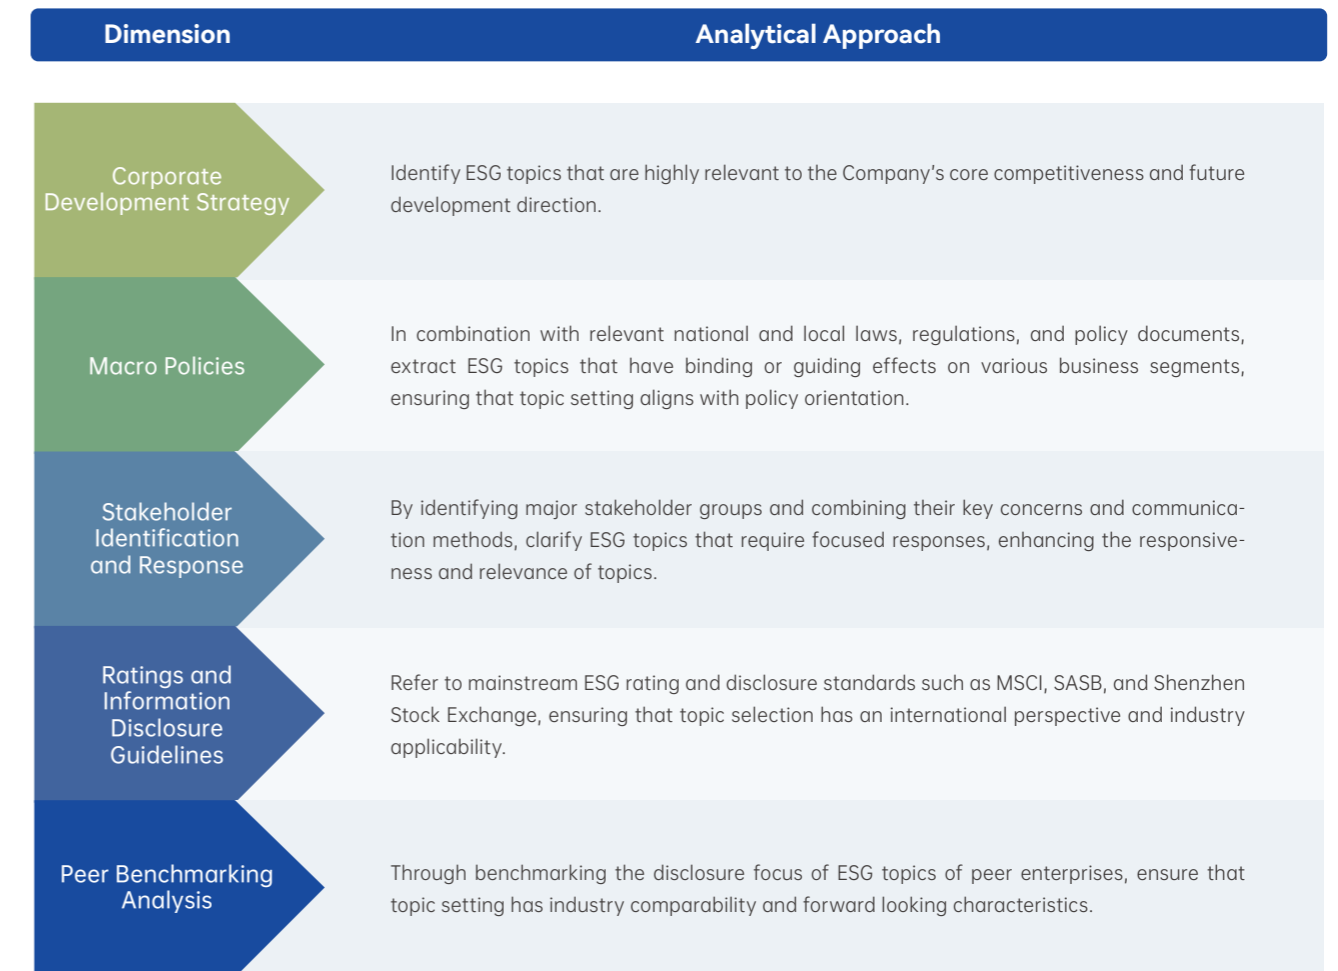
| Dimension | Analytical Approach |
|---|---|
| Corporate Development Strategy | Identify ESG topics that are highly relevant to the Company's core competitiveness and future development direction. |
| Macro Policies | In combination with relevant national and local laws, regulations, and policy documents, extract ESG topics that have binding or guiding effects on various business segments, ensuring that topic setting aligns with policy orientation. |
| Stakeholder Identification and Response | By identifying major stakeholder groups and combining their key concerns and communication methods, clarify ESG topics that require focused responses, enhancing the responsiveness and relevance of topics. |
| Ratings and Information Disclosure Guidelines | Refer to mainstream ESG rating and disclosure standards such as MSCI, SASB, and Shenzhen Stock Exchange, ensuring that topic selection has an international perspective and industry applicability. |
| Peer Benchmarking Analysis | Through benchmarking the disclosure focus of ESG topics of peer enterprises, ensure that topic setting has industry comparability and forward looking characteristics. |